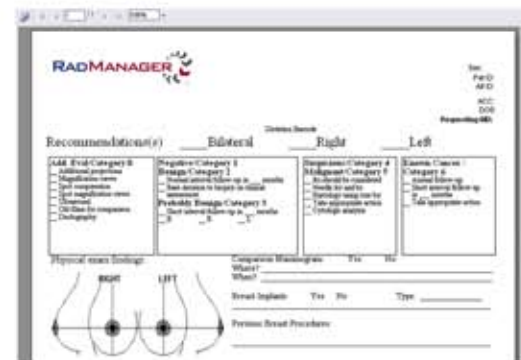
RADMANAGER

Sex
Pat ID
AH ID
ACC
DOB
Responding MD:

Recommendation(s) ____Bilateral ____Right ____Left

| Add. Eval Category 0 | Negative Category 1 Benign Category 2 | Suspicious Category 4 Malignant Category 5 | Known Cancer Category 6 |
|---|---|---|---|
| Additional projection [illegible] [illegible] Spot magnification views Ultrasound Old films for comparison Ductography | Normal interval follow up in ___ months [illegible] Probably Benign Category 3 Short interval follow up in ___ months | Bx should be considered Needle bx and to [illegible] Take appropriate action Cytologic analysis | Annual follow up Short interval follow up in ___ months Take appropriate action |

Physical exam findings:

RIGHT LEFT

Comparison Mammogram: Yes No
Where?
When?

Breast Implants Yes No Type ________

Previous Breast Procedures